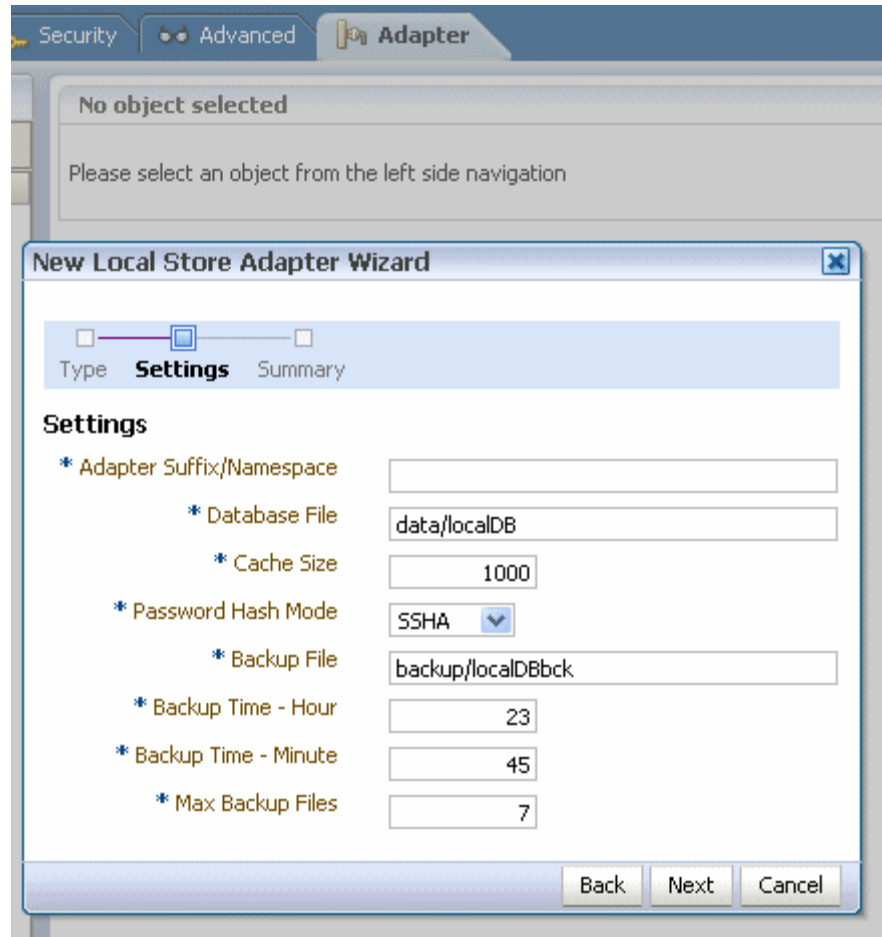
Security Advanced Adapter

No object selected

Please select an object from the left side navigation

New Local Store Adapter Wizard

Type Settings Summary

Settings

* Adapter Suffix/Namespace

* Database File data/localDB

* Cache Size 1000

* Password Hash Mode SSHA

* Backup File backup/localDBbck

* Backup Time - Hour 23

* Backup Time - Minute 45

* Max Backup Files 7

Back Next Cancel